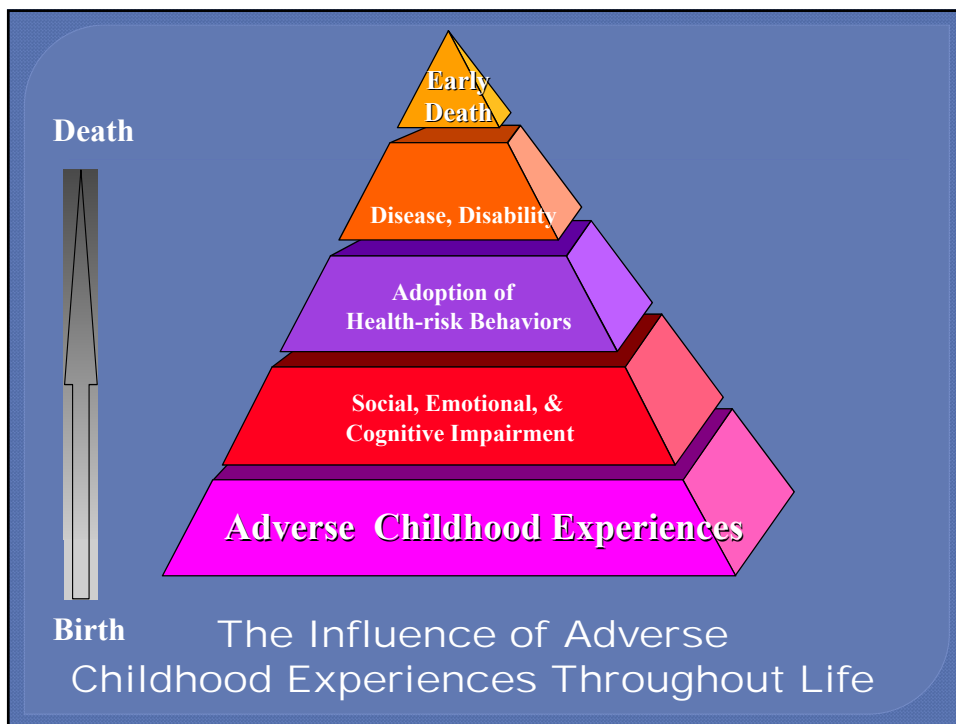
Death

Early Death

Disease, Disability

Adoption of Health-risk Behaviors

Social, Emotional, & Cognitive Impairment

Adverse Childhood Experiences

Birth

The Influence of Adverse Childhood Experiences Throughout Life